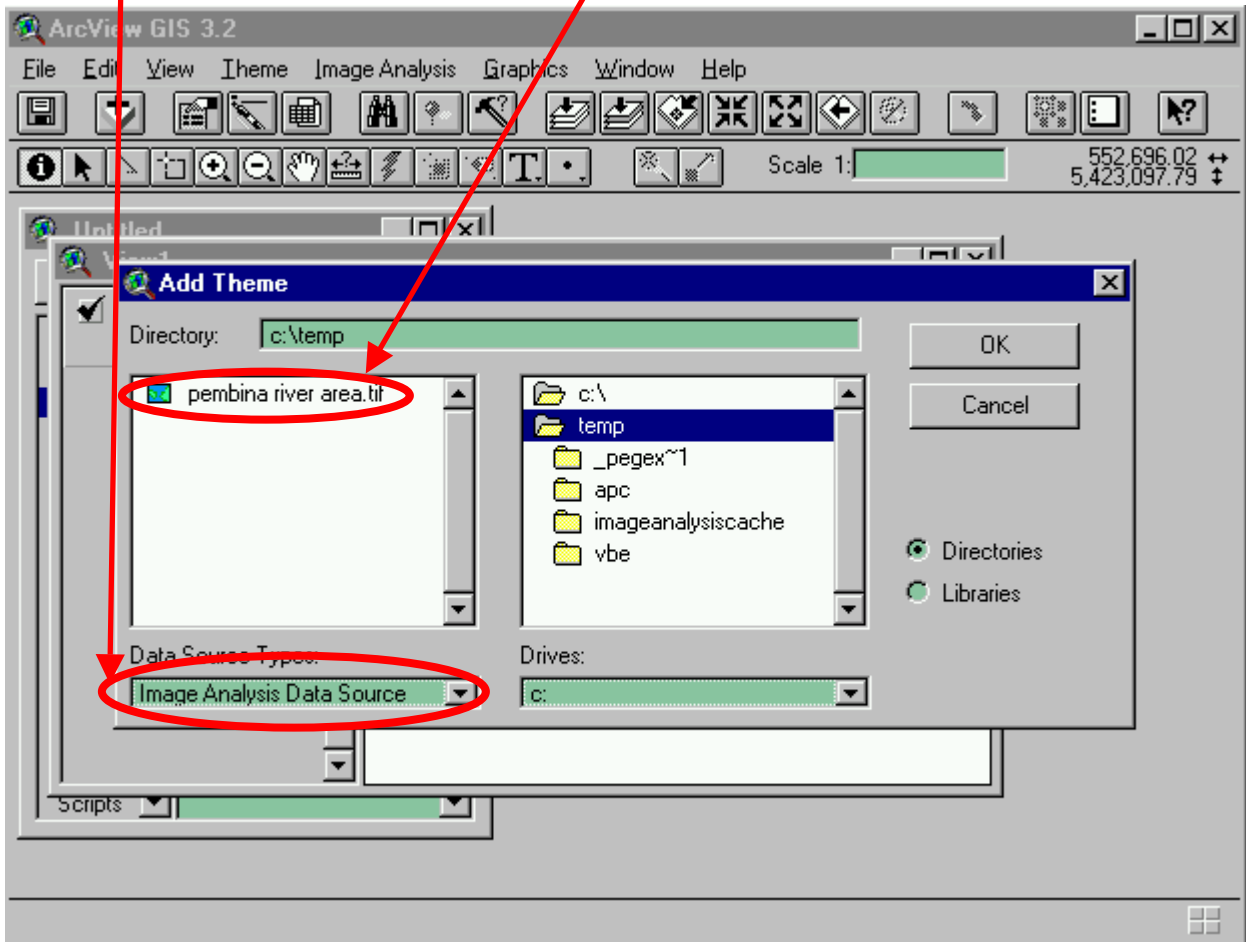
ArcView GIS 3.2

File Edit View Theme Image Analysis Graphics Window Help

Scale 1:

552,696.02
5,423,097.79

Untitled

View1

Add Theme

Directory: c:\temp

pembina river area.tif

c:\
temp
_pegex~1
apc
imageanalysiscache
vbe

OK

Cancel

Directories
Libraries

Data Source Types:
Image Analysis Data Source

Drives:
c:

Scripts